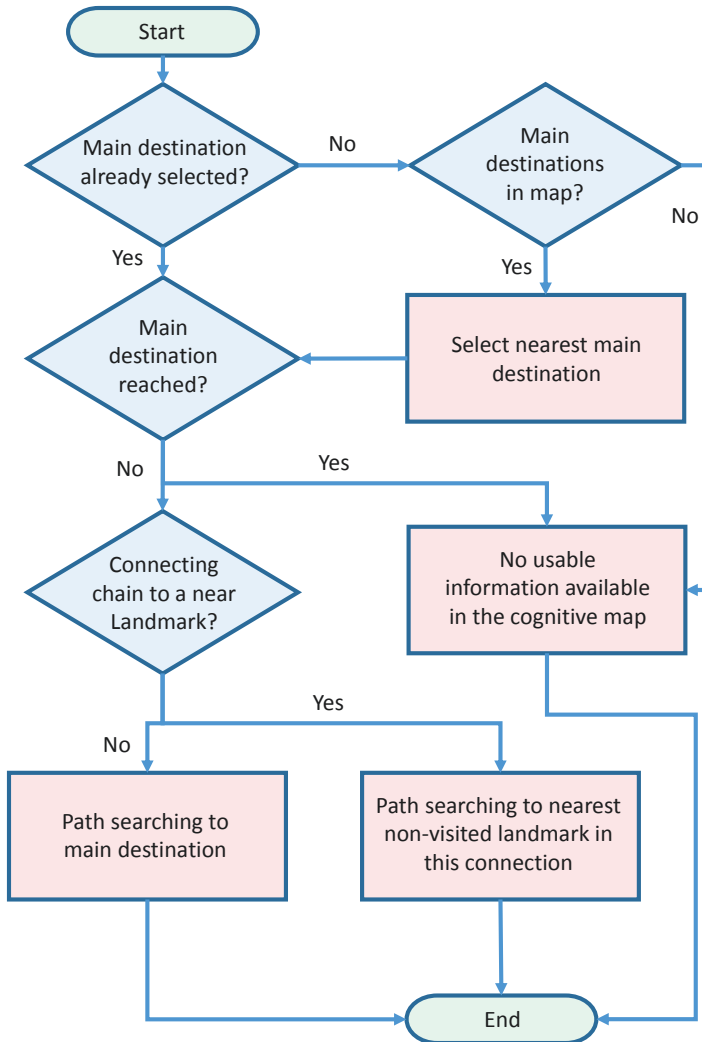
Start

Main destination already selected?

No

Main destinations in map?

No

Yes

Yes

Main destination reached?

Select nearest main destination

No

Yes

Connecting chain to a near Landmark?

No usable information available in the cognitive map

Yes

No

Path searching to main destination

Path searching to nearest non-visited landmark in this connection

End